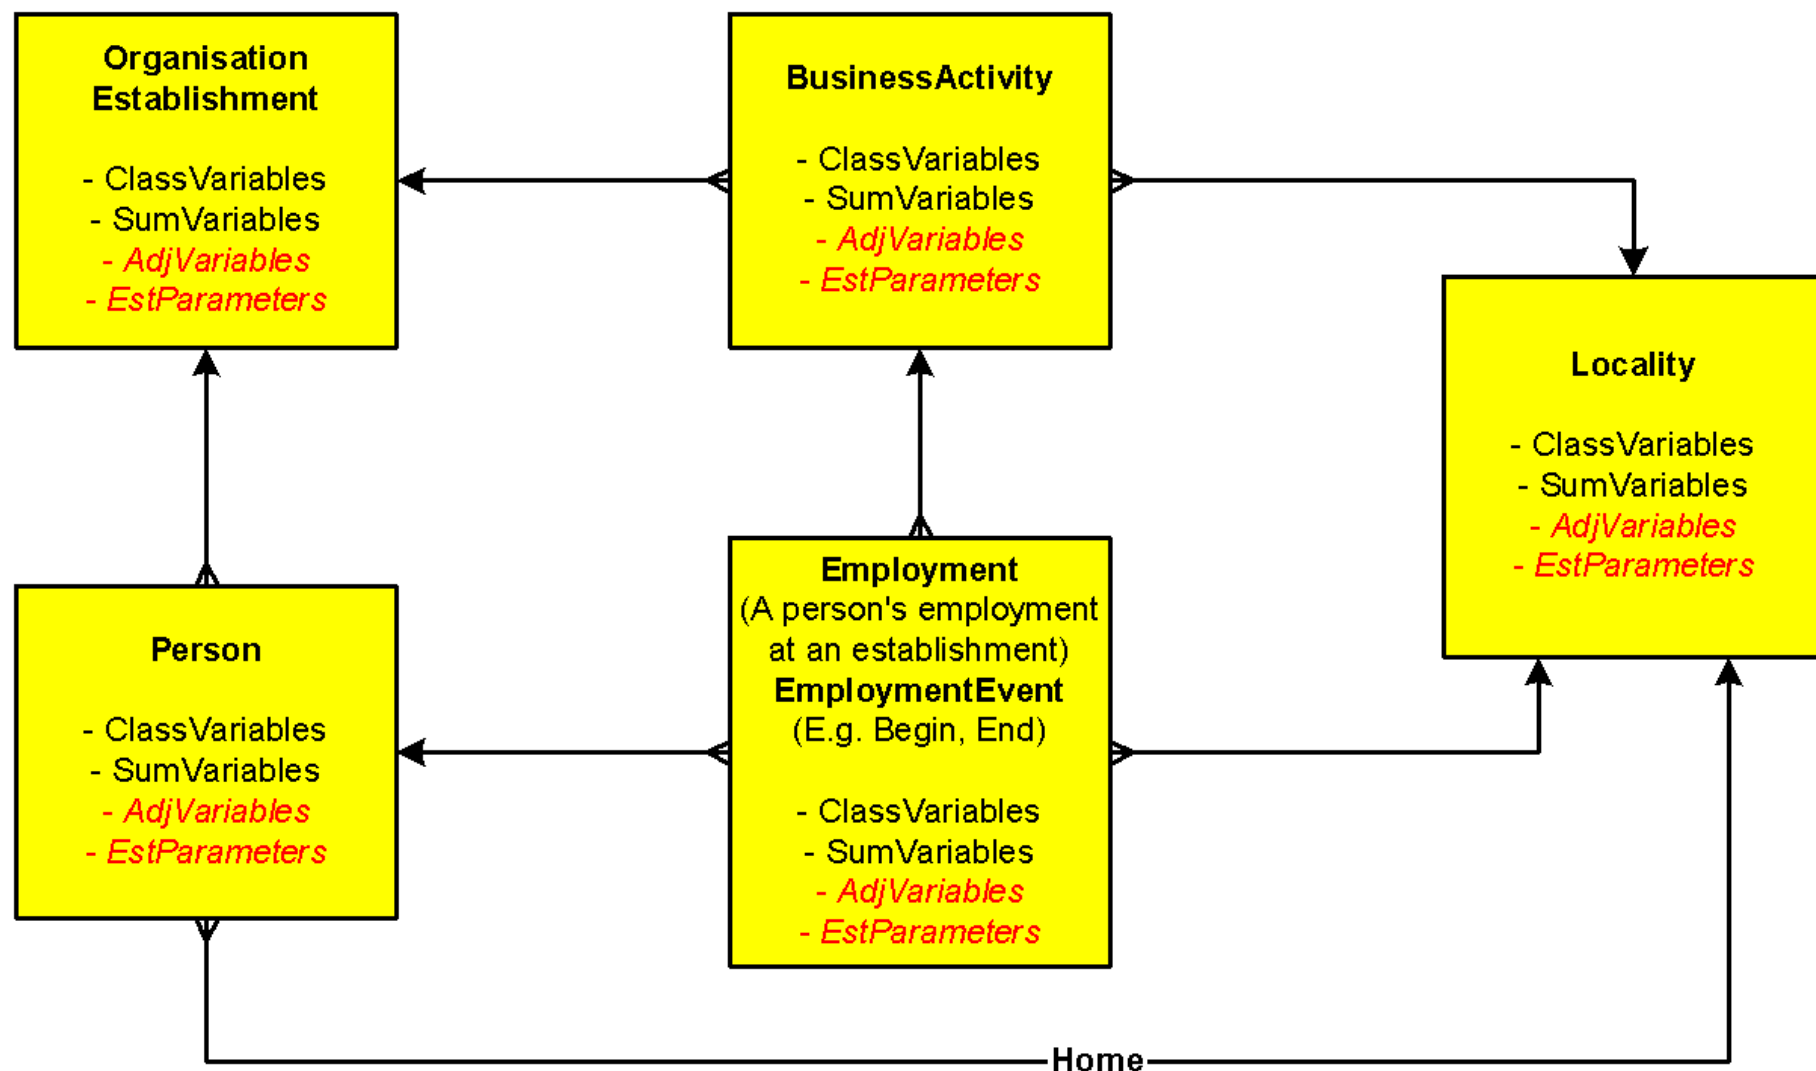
Organisation
Establishment

- ClassVariables
- SumVariables
- AdjVariables
- EstParameters

BusinessActivity

- ClassVariables
- SumVariables
- AdjVariables
- EstParameters

Locality

- ClassVariables
- SumVariables
- AdjVariables
- EstParameters

Person

- ClassVariables
- SumVariables
- AdjVariables
- EstParameters

Employment
(A person's employment at an establishment)
EmploymentEvent
(E.g. Begin, End)

- ClassVariables
- SumVariables
- AdjVariables
- EstParameters

Home